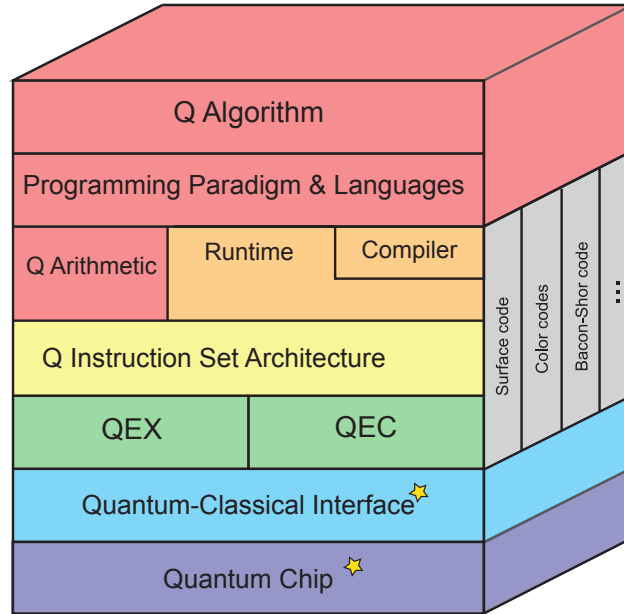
Q Algorithm

Programming Paradigm & Languages

Q Arithmetic

Runtime

Compiler

Q Instruction Set Architecture

QEX

QEC

Quantum-Classical Interface

Quantum Chip

Surface code

Color codes

Bacon-Shor code

...